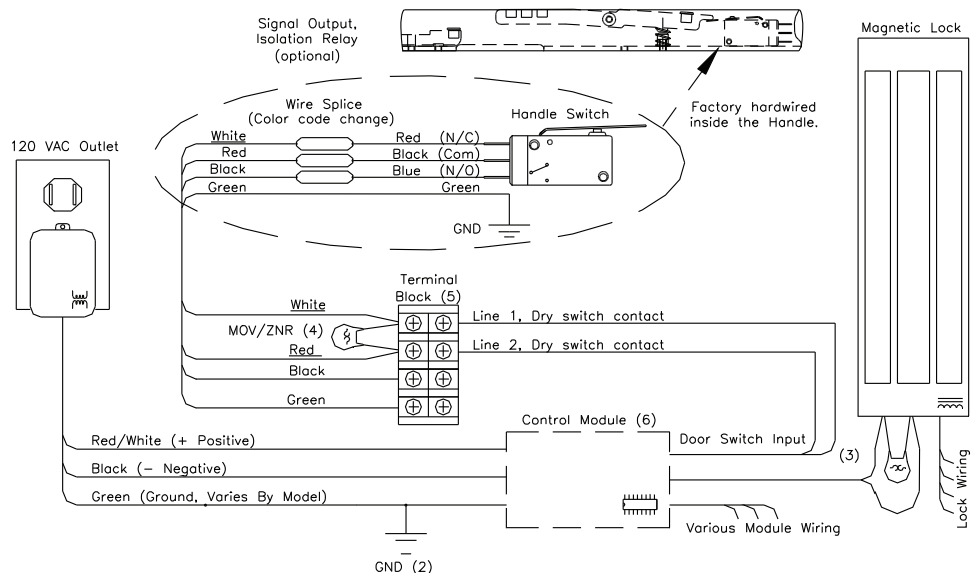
Signal Output, Isolation Relay (optional)

Magnetic Lock

Factory hardwired inside the Handle.

Wire Splice (Color code change)

Handle Switch

120 VAC Outlet

White
Red
Black
Green

Red (N/C)
Black (Com)
Blue (N/O)
Green

GND

Terminal Block (5)

White
MOV/ZNR (4)
Red
Black
Green

Line 1, Dry switch contact
Line 2, Dry switch contact

Control Module (6)

Door Switch Input

(3)

Red/White (+ Positive)
Black (− Negative)
Green (Ground, Varies By Model)

Various Module Wiring

Lock Wiring

GND (2)